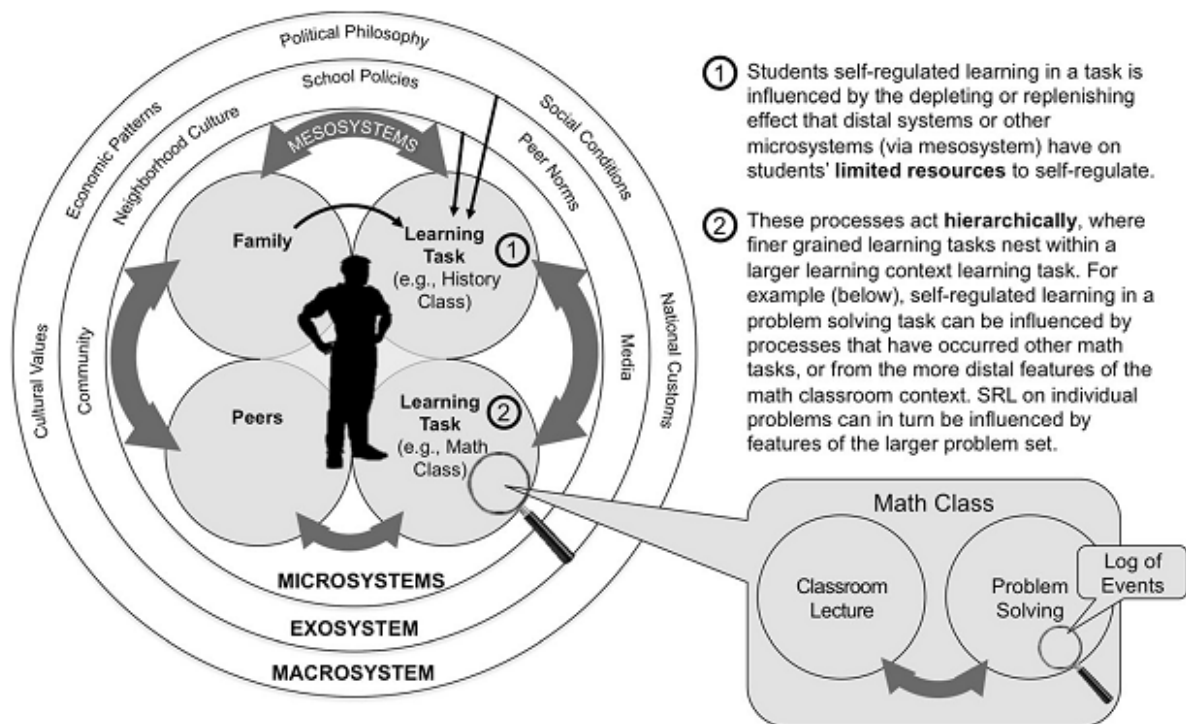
Political Philosophy

School Policies

Economic Patterns

Social Conditions

Neighborhood Culture

Peer Norms

MESOSYSTEMS

Family

Learning Task ①
(e.g., History Class)

Cultural Values

Community

Media

National Customs

Peers

Learning Task ②
(e.g., Math Class)

MICROSYSTEMS

EXOSYSTEM

MACROSYSTEM

① Students self-regulated learning in a task is influenced by the depleting or replenishing effect that distal systems or other microsystems (via mesosystem) have on students' **limited resources** to self-regulate.

② These processes act **hierarchically**, where finer grained learning tasks nest within a larger learning context learning task. For example (below), self-regulated learning in a problem solving task can be influenced by processes that have occurred other math tasks, or from the more distal features of the math classroom context. SRL on individual problems can in turn be influenced by features of the larger problem set.

Math Class

Classroom Lecture

Problem Solving

Log of Events